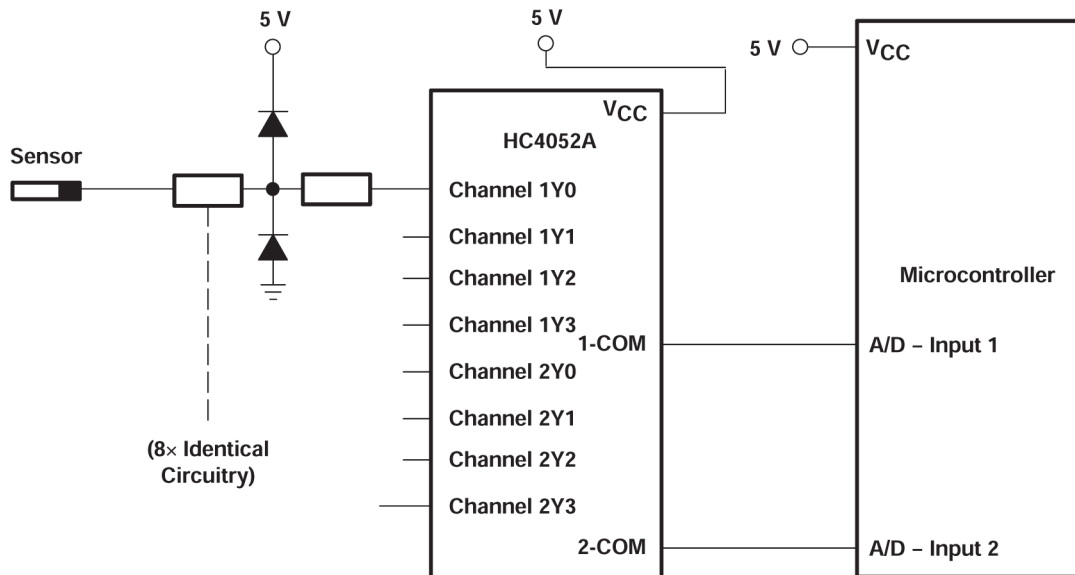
5 V

5 V

5 V

$V_{CC}$

$V_{CC}$

HC4052A

Sensor

Channel 1Y0

Channel 1Y1

Channel 1Y2

Microcontroller

Channel 1Y3

1-COM

A/D – Input 1

Channel 2Y0

Channel 2Y1

(8× Identical Circuitry)

Channel 2Y2

Channel 2Y3

2-COM

A/D – Input 2